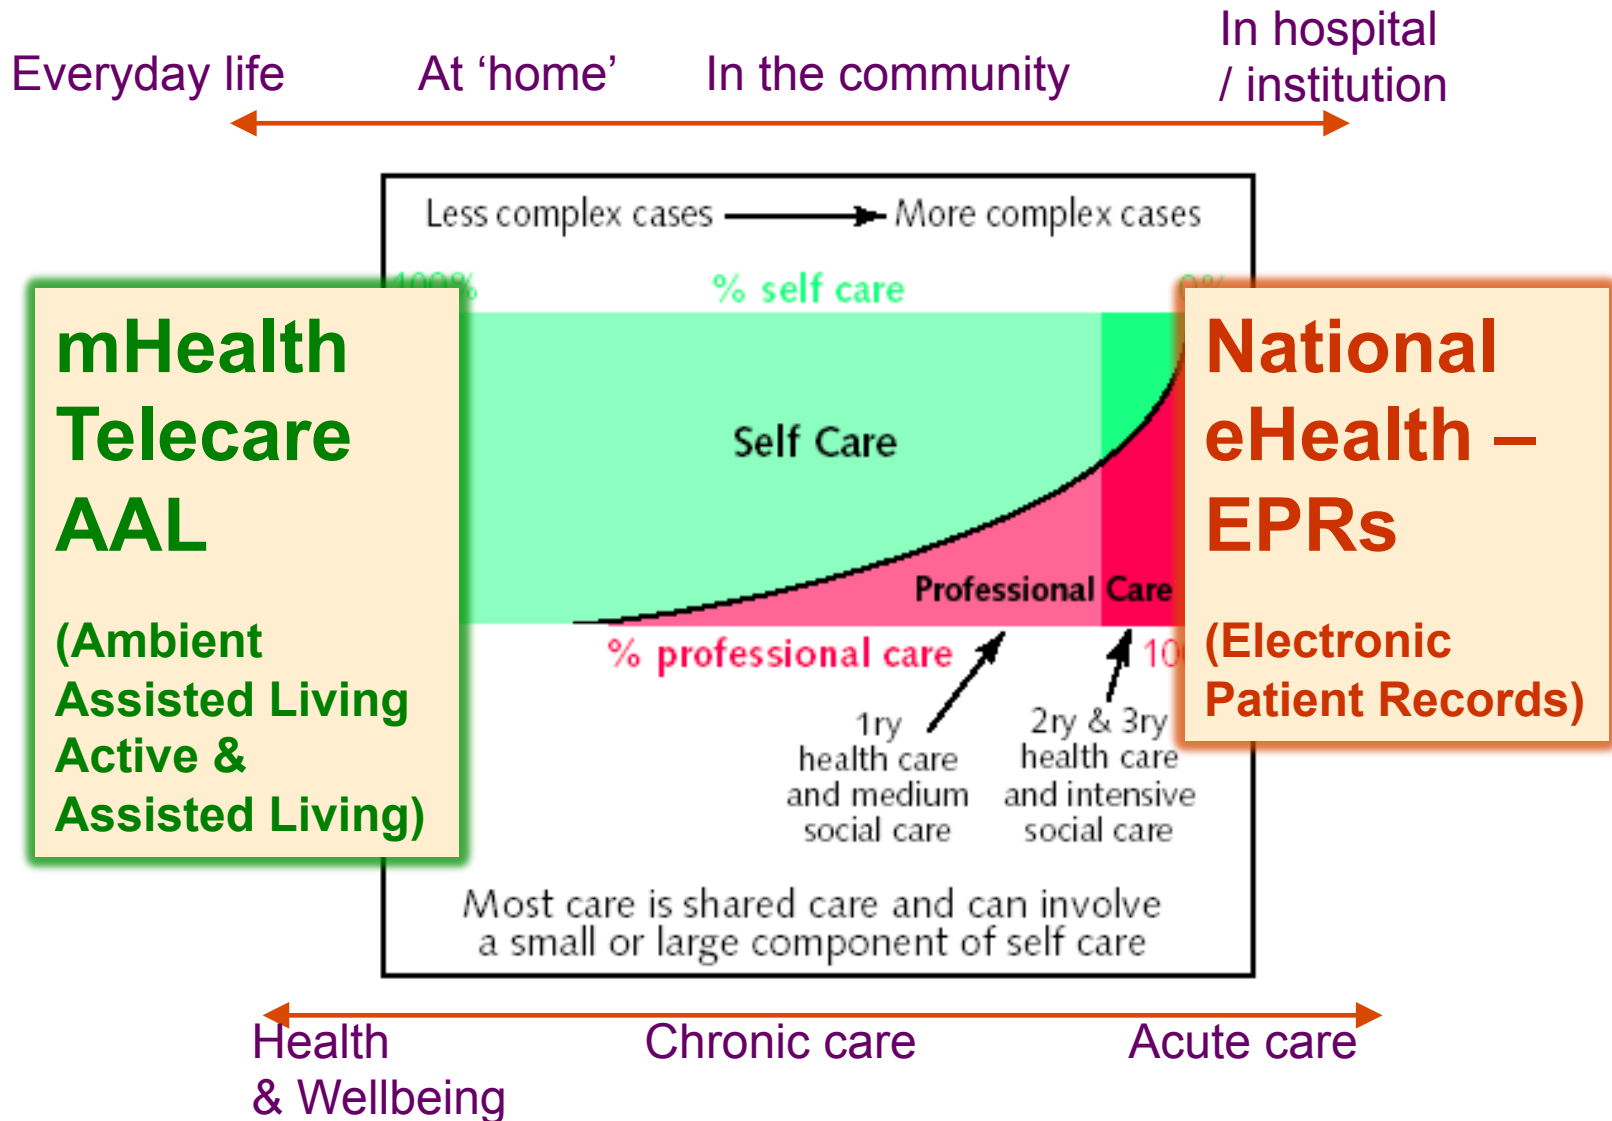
Everyday life

At ‘home’

In the community

In hospital / institution

Less complex cases → More complex cases

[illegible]

% self care

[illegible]

mHealth
Telecare
AAL

(Ambient Assisted Living
Active &
Assisted Living)

Self Care

Professional Care

National eHealth – EPRs

(Electronic Patient Records)

% professional care

10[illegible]

1ry health care and medium social care

2ry & 3ry health care and intensive social care

Most care is shared care and can involve a small or large component of self care

Health
& Wellbeing

Chronic care

Acute care